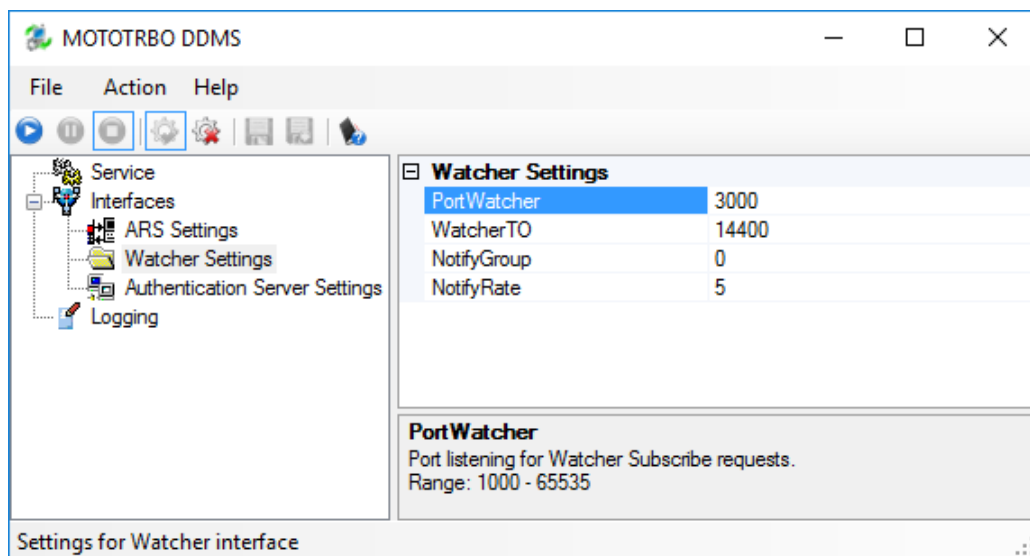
MOTOTRBO DDMS

File Action Help

Service
Interfaces
ARS Settings
Watcher Settings
Authentication Server Settings
Logging

⊟ Watcher Settings

| | |
|---|---|
| PortWatcher | 3000 |
| WatcherTO | 14400 |
| NotifyGroup | 0 |
| NotifyRate | 5 |

PortWatcher
Port listening for Watcher Subscribe requests.
Range: 1000 - 65535

Settings for Watcher interface